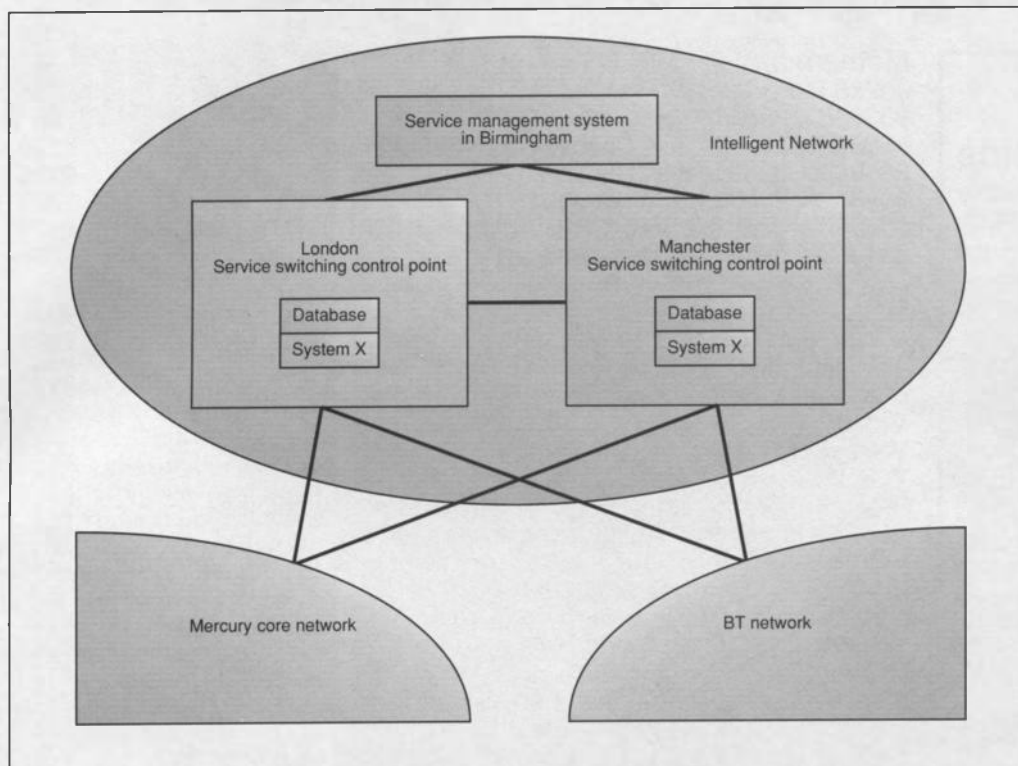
Service management system in Birmingham

Intelligent Network

London
Service switching control point

Database

System X

Manchester
Service switching control point

Database

System X

Mercury core network

BT network